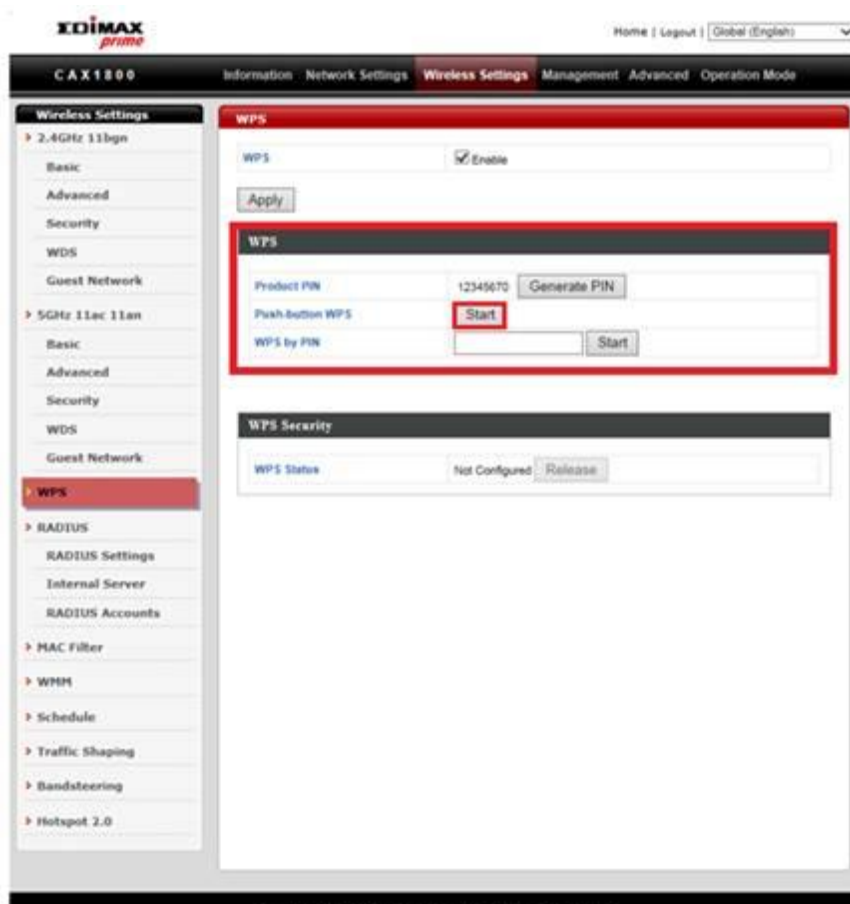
EDIMAX prime

Home | Logout | Global (English)

CAX1800

Information Network Settings Wireless Settings Management Advanced Operation Mode

Wireless Settings
> 2.4GHz 11bgn
Basic
Advanced
Security
WDS
Guest Network
> 5GHz 11ac 11an
Basic
Advanced
Security
WDS
Guest Network
WPS
> RADIUS
RADIUS Settings
Internal Server
RADIUS Accounts
> MAC Filter
> WMM
> Schedule
> Traffic Shaping
> Bandsteering
> Hotspot 2.0

WPS

WPS Enable

Apply

WPS

| | |
|---|---|
| Product PIN | 12345670 Generate PIN |
| Push-button WPS | Start |
| WPS by PIN | Start |

WPS Security

| | |
|---|---|
| WPS Status | Not Configured Release |